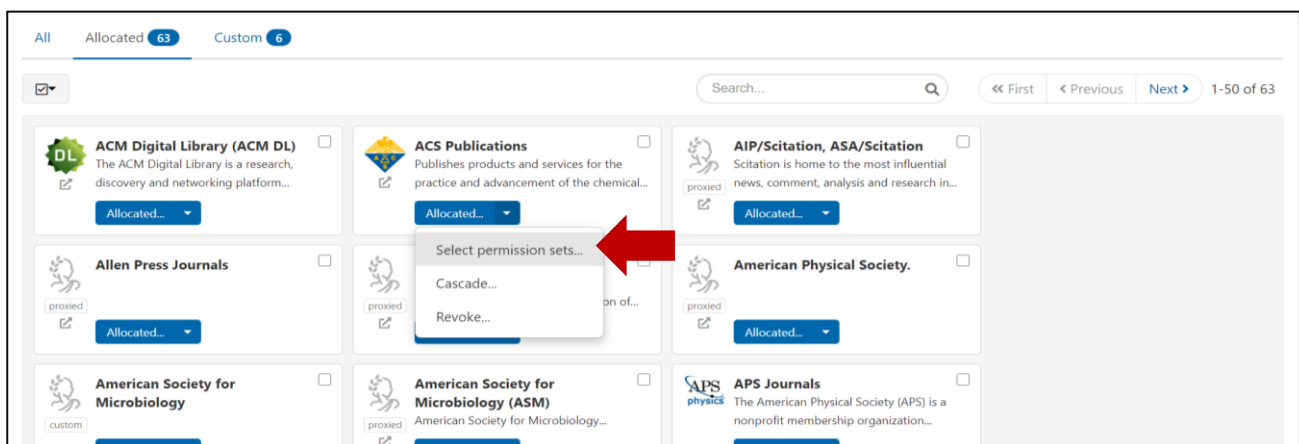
All Allocated 63 Custom 6

Search...

« First ‹ Previous Next › 1-50 of 63

DL
ACM Digital Library (ACM DL)
The ACM Digital Library is a research, discovery and networking platform...
Allocated...

ACS Publications
Publishes products and services for the practice and advancement of the chemical...
Allocated...

Select permission sets...
Cascade...
Revoke...

proxied
AIP/Scitation, ASA/Scitation
Scitation is home to the most influential news, comment, analysis and research in...
Allocated...

proxied
Allen Press Journals
Allocated...

proxied
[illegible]on of...

proxied
American Physical Society.
Allocated...

custom
American Society for Microbiology

proxied
American Society for Microbiology (ASM)
American Society for Microbiology...

APS physics
APS Journals
The American Physical Society (APS) is a nonprofit membership organization...